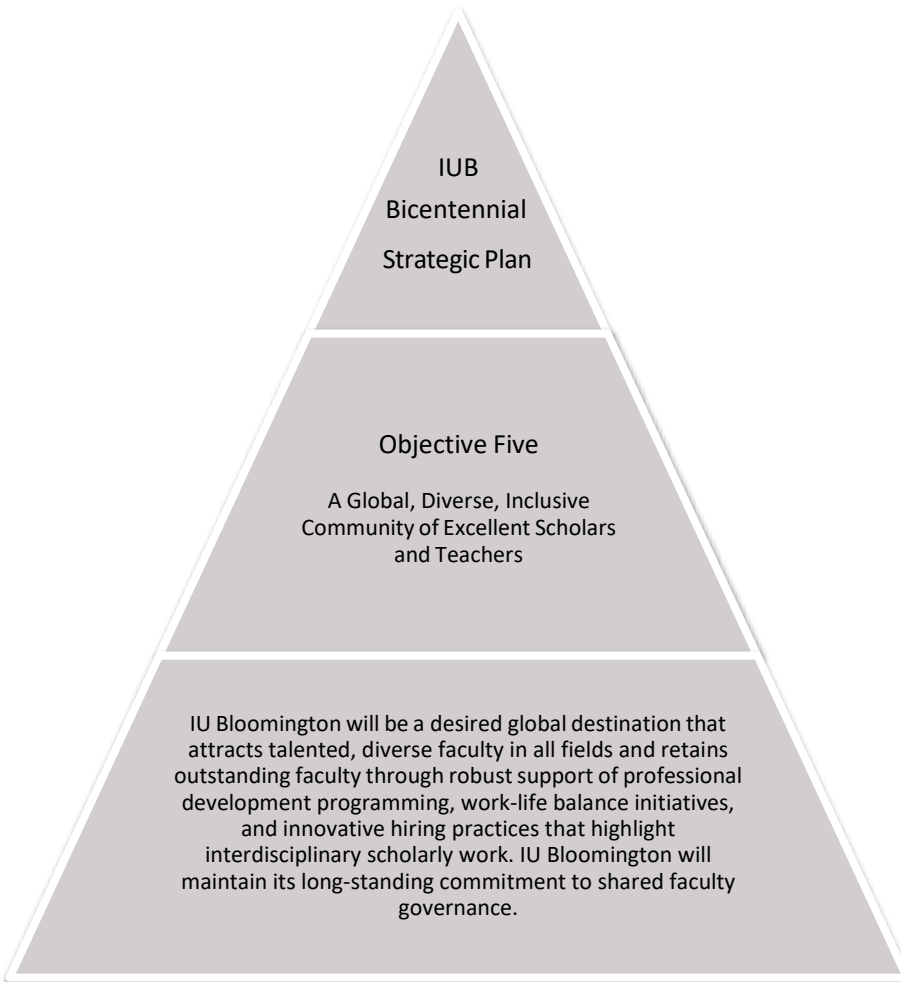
IUB
Bicentennial
Strategic Plan

Objective Five

A Global, Diverse, Inclusive Community of Excellent Scholars and Teachers

IU Bloomington will be a desired global destination that attracts talented, diverse faculty in all fields and retains outstanding faculty through robust support of professional development programming, work-life balance initiatives, and innovative hiring practices that highlight interdisciplinary scholarly work. IU Bloomington will maintain its long-standing commitment to shared faculty governance.